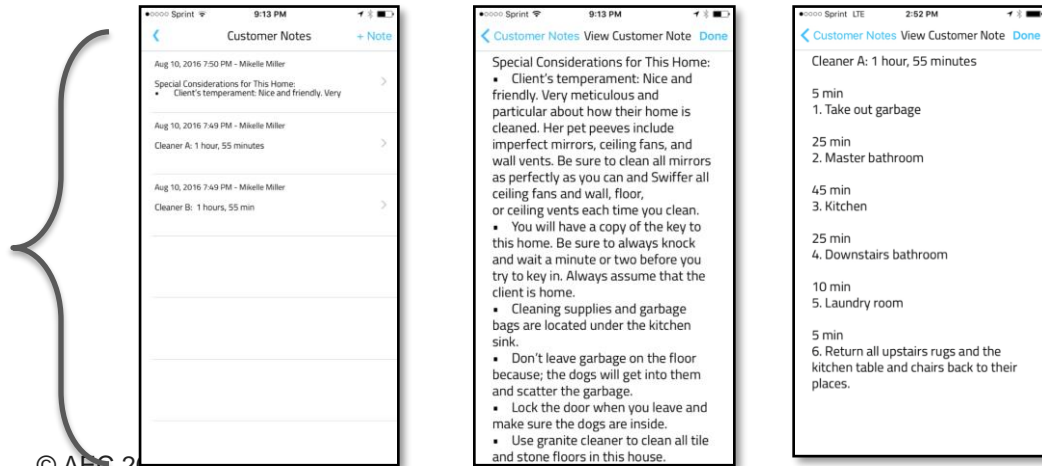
Sprint 9:13 PM

Customer Notes + Note

Aug 10, 2016 7:50 PM - Mikelle Miller

Special Considerations for This Home:
• Client's temperament: Nice and friendly. Very

Aug 10, 2016 7:49 PM - Mikelle Miller

Cleaner A: 1 hour, 55 minutes

Aug 10, 2016 7:49 PM - Mikelle Miller

Cleaner B: 1 hours, 55 min

Sprint 9:13 PM

Customer Notes View Customer Note Done

Special Considerations for This Home:
• Client's temperament: Nice and friendly. Very meticulous and particular about how their home is cleaned. Her pet peeves include imperfect mirrors, ceiling fans, and wall vents. Be sure to clean all mirrors as perfectly as you can and Swiffer all ceiling fans and wall, floor, or ceiling vents each time you clean.
• You will have a copy of the key to this home. Be sure to always knock and wait a minute or two before you try to key in. Always assume that the client is home.
• Cleaning supplies and garbage bags are located under the kitchen sink.
• Don't leave garbage on the floor because; the dogs will get into them and scatter the garbage.
• Lock the door when you leave and make sure the dogs are inside.
• Use granite cleaner to clean all tile and stone floors in this house.

Sprint LTE 2:52 PM

Customer Notes View Customer Note Done

Cleaner A: 1 hour, 55 minutes

5 min
1. Take out garbage

25 min
2. Master bathroom

45 min
3. Kitchen

25 min
4. Downstairs bathroom

10 min
5. Laundry room

5 min
6. Return all upstairs rugs and the kitchen table and chairs back to their places.

© A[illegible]